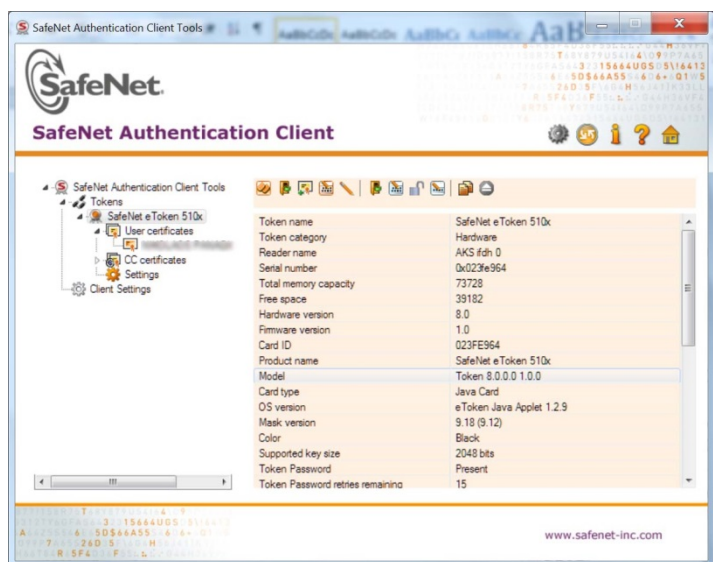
SafeNet Authentication Client Tools

SafeNet.

SafeNet Authentication Client

SafeNet Authentication Client Tools
Tokens
SafeNet eToken 510x
User certificates
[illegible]
CC certificates
Settings
Client Settings

| | |
|---|---|
| Token name | SafeNet eToken 510x |
| Token category | Hardware |
| Reader name | AKS ifdh 0 |
| Serial number | 0x023fe964 |
| Total memory capacity | 73728 |
| Free space | 39182 |
| Hardware version | 8.0 |
| Firmware version | 1.0 |
| Card ID | 023FE964 |
| Product name | SafeNet eToken 510x |
| Model | Token 8.0.0.0 1.0.0 |
| Card type | Java Card |
| OS version | eToken Java Applet 1.2.9 |
| Mask version | 9.18 (9.12) |
| Color | Black |
| Supported key size | 2048 bits |
| Token Password | Present |
| Token Password retries remaining | 15 |

www.safenet-inc.com